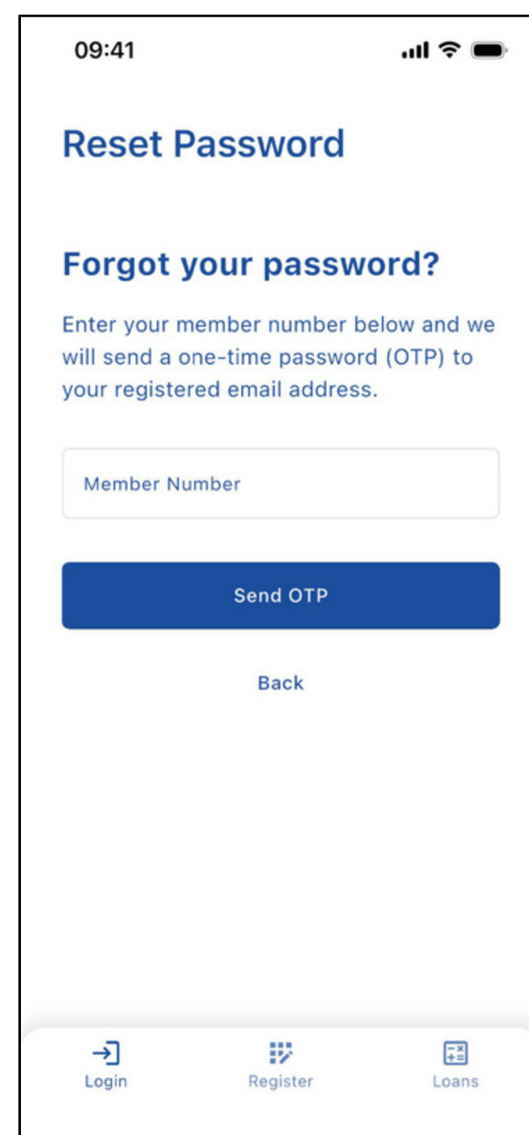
09:41

Reset Password

Forgot your password?

Enter your member number below and we will send a one-time password (OTP) to your registered email address.

Member Number

Send OTP

Back

Login

Register

Loans